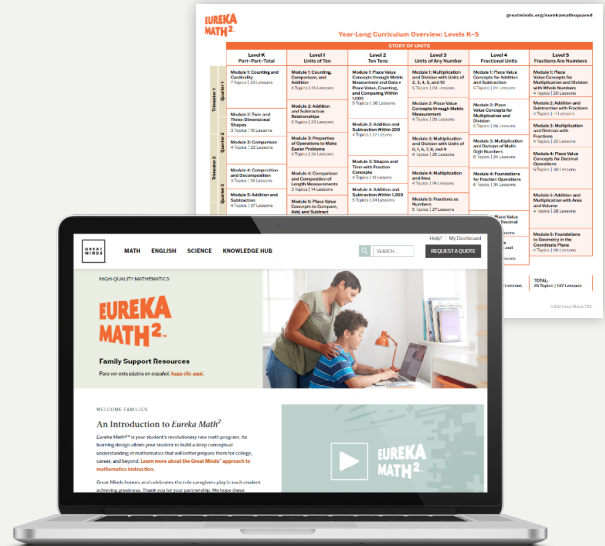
EUREKA MATH²

@eatminds.org/eurekamath²squared

Year-Long Curriculum Overview: Levels K–5

STORY OF UNITS

| | Level K Part–Part–Total | Level 1 Units of Ten | Level 2 Ten Tens | Level 3 Units of Any Number | Level 4 Fractional Units | Level 5 Fractions Are Numbers |
|---|---|---|---|---|---|---|
| Trimester 1 | Module 1: Counting and Cardinality 7 Topics \| 31 Lessons | Module 1: Counting, Comparison, and Addition 4 Topics \| 26 Lessons | Module 1: Place Value Concepts through Metric Measurement and Data • Place Value, Counting, and Comparing Within 1,000 6 Topics \| 30 Lessons | Module 1: Multiplication and Division with Units of 2, 3, 4, 5, and 10 | Module 1: Place Value Concepts for Addition and Subtraction | Module 1: Place Value Concepts for Multiplication and Division with Whole Numbers 4 Topics \| 28 Lessons |
| | Module 2: Two- and Three-Dimensional Shapes 3 Topics \| 18 Lessons | Module 2: Addition and Subtraction Relationships 5 Topics \| 33 Lessons | Module 2: Addition and Subtraction Within 200 4 Topics \| 27 Lessons | Module 2: Place Value Concepts through Metric Measurement 4 Topics \| 25 Lessons | Module 2: Place Value Concepts for Multiplication and Division 5 Topics \| 36 Lessons | Module 2: Addition and Subtraction with Fractions 4 Topics \| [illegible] |
| | Module 3: Comparison 4 Topics \| 22 Lessons | Module 3: Properties of Operations to Make Easier Problems 5 Topics \| 36 Lessons | Module 3: Shapes and Time with Fraction Concepts 4 Topics \| 14 Lessons | Module 3: Multiplication and Division with Units of 0, 1, 6, 7, 8, and 9 4 Topics \| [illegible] | Module 3: Multiplication and Division of Multi-Digit Numbers 6 Topics \| 34 Lessons | Module 3: Multiplication and Division with Fractions 4 Topics \| 24 Lessons |
| | Module 4: Composition and Decomposition 3 Topics \| 18 Lessons | Module 4: Comparison and Composition of Length Measurements 4 Topics \| 24 Lessons | Module 4: Addition and Subtraction Within 1,000 5 Topics \| 24 Lessons | Module 4: Multiplication and Area 4 Topics \| 22 Lessons | Module 4: Foundations for Fraction Operations 6 Topics \| 34 Lessons | Module 4: Place Value Concepts for Decimal Operations 4 Topics \| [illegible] |
| | Module 5: Addition and Subtraction 4 Topics \| 27 Lessons | Module 5: Place Value Concepts to Compare, Add, and Subtract | | Module 5: Fractions as Numbers | | Module 5: Addition and Multiplication with Area and Volume 4 Topics \| 33 Lessons |
| | | | | | | Module 6: Foundations to Geometry in the Coordinate Plane |

TOTAL: 26 Topics | 137 Lessons

©2022 Great Minds PBC

GREAT MINDS

MATH ENGLISH SCIENCE KNOWLEDGE HUB

Help? | My Dashboard

SEARCH

REQUEST A QUOTE

HIGH-QUALITY MATHEMATICS

EUREKA MATH²

Family Support Resources

Para ver esta página en español, haga clic aquí.

WELCOME FAMILIES

An Introduction to Eureka Math²

Eureka Math² is your student's revolutionary new math program. Its learning design allows your student to build a deep conceptual understanding of mathematics that will better prepare them for college, career, and beyond. Learn more about the Great Minds' approach to mathematics instruction.

Great Minds honors and celebrates the role caregivers play in each student achieving greatness. Thank you for your partnership. We hope these

EUREKA MATH²